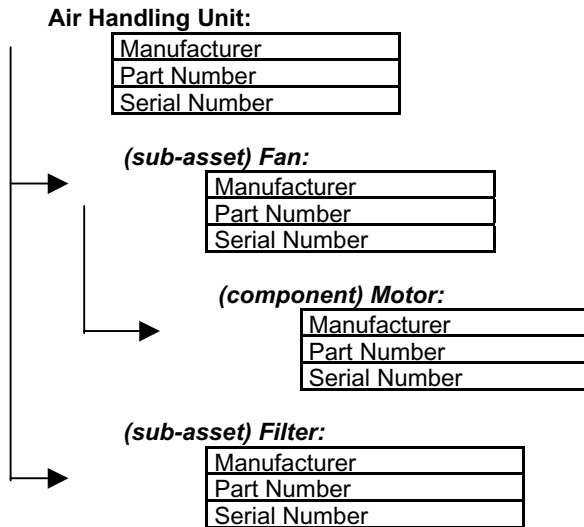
Air Handling Unit:

| Manufacturer |
|---|
| Part Number |
| Serial Number |

(sub-asset) Fan:

| Manufacturer |
|---|
| Part Number |
| Serial Number |

(component) Motor:

| Manufacturer |
|---|
| Part Number |
| Serial Number |

(sub-asset) Filter:

| Manufacturer |
|---|
| Part Number |
| Serial Number |